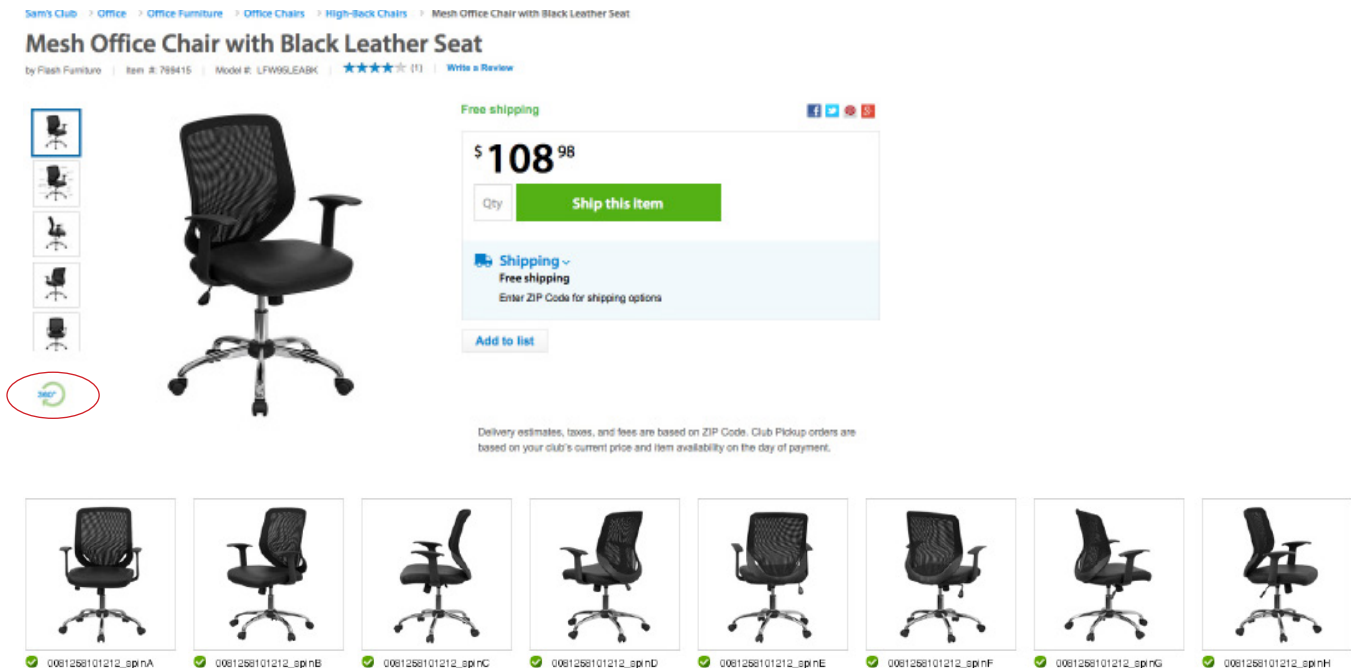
Sam's Club > Office > Office Furniture > Office Chairs > High-Back Chairs > Mesh Office Chair with Black Leather Seat

Mesh Office Chair with Black Leather Seat

by Flash Furniture | Item #: 769415 | Model #: LFW95LEABK | (1) | Write a Review

Free shipping

$ 108 98

Qty

Ship this item

Shipping

Free shipping

Enter ZIP Code for shipping options

Add to list

360°

Delivery estimates, taxes, and fees are based on ZIP Code. Club Pickup orders are based on your club's current price and item availability on the day of payment.

0081268101212_spinA 0081268101212_spinB 0081268101212_spinC 0081268101212_spinD 0081268101212_spinE 0081268101212_spinF 0081268101212_spinG 0081268101212_spinH